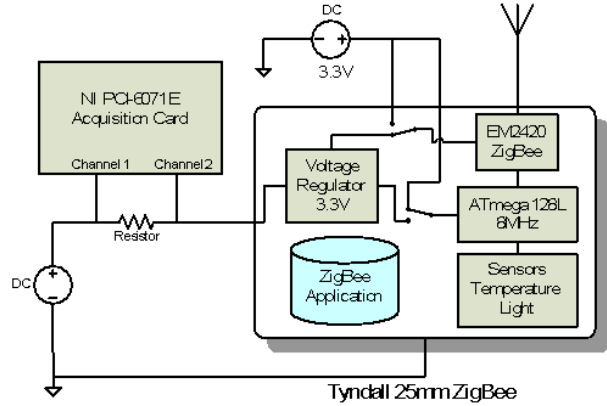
DC

3.3V

NI PCI-6071E
Acquisition Card

Channel 1

Channel 2

Resistor

DC

Voltage
Regulator
3.3V

ZigBee
Application

EM2420
ZigBee

ATmega 128L
8MHz

Sensors
Temperature
Light

Tyndall 25mm ZigBee